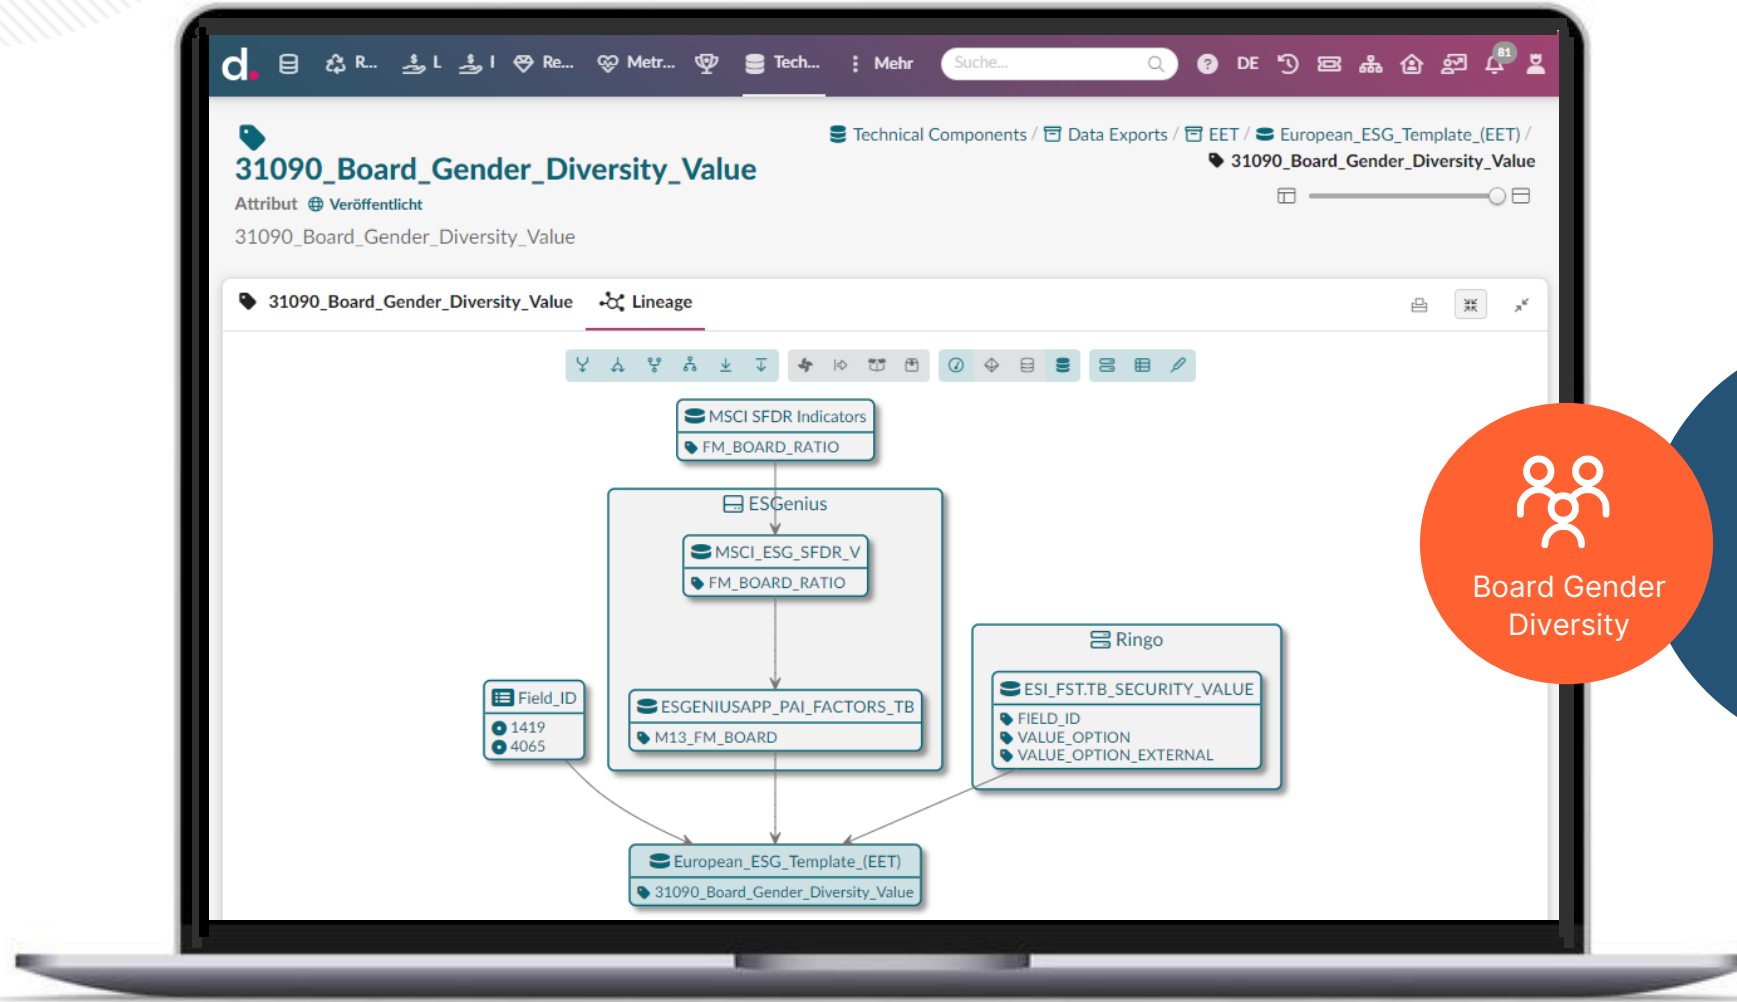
d. R... L I Re... Metr... Tech... Mehr Suche... DE 81

31090_Board_Gender_Diversity_Value
Attribut Veröffentlicht
31090_Board_Gender_Diversity_Value

Technical Components / Data Exports / EET / European_ESG_Template_(EET) / 31090_Board_Gender_Diversity_Value

31090_Board_Gender_Diversity_Value Lineage

MSCI SFDR Indicators
FM_BOARD_RATIO

ESGenius
MSCI_ESG_SFDR_V
FM_BOARD_RATIO

ESGENIUSAPP_PAI_FACTORS_TB
M13_FM_BOARD

Field_ID
1419
4065

Ringo
ESI_FST.TB_SECURITY_VALUE
FIELD_ID
VALUE_OPTION
VALUE_OPTION_EXTERNAL

European_ESG_Template_(EET)
31090_Board_Gender_Diversity_Value

Board Gender Diversity